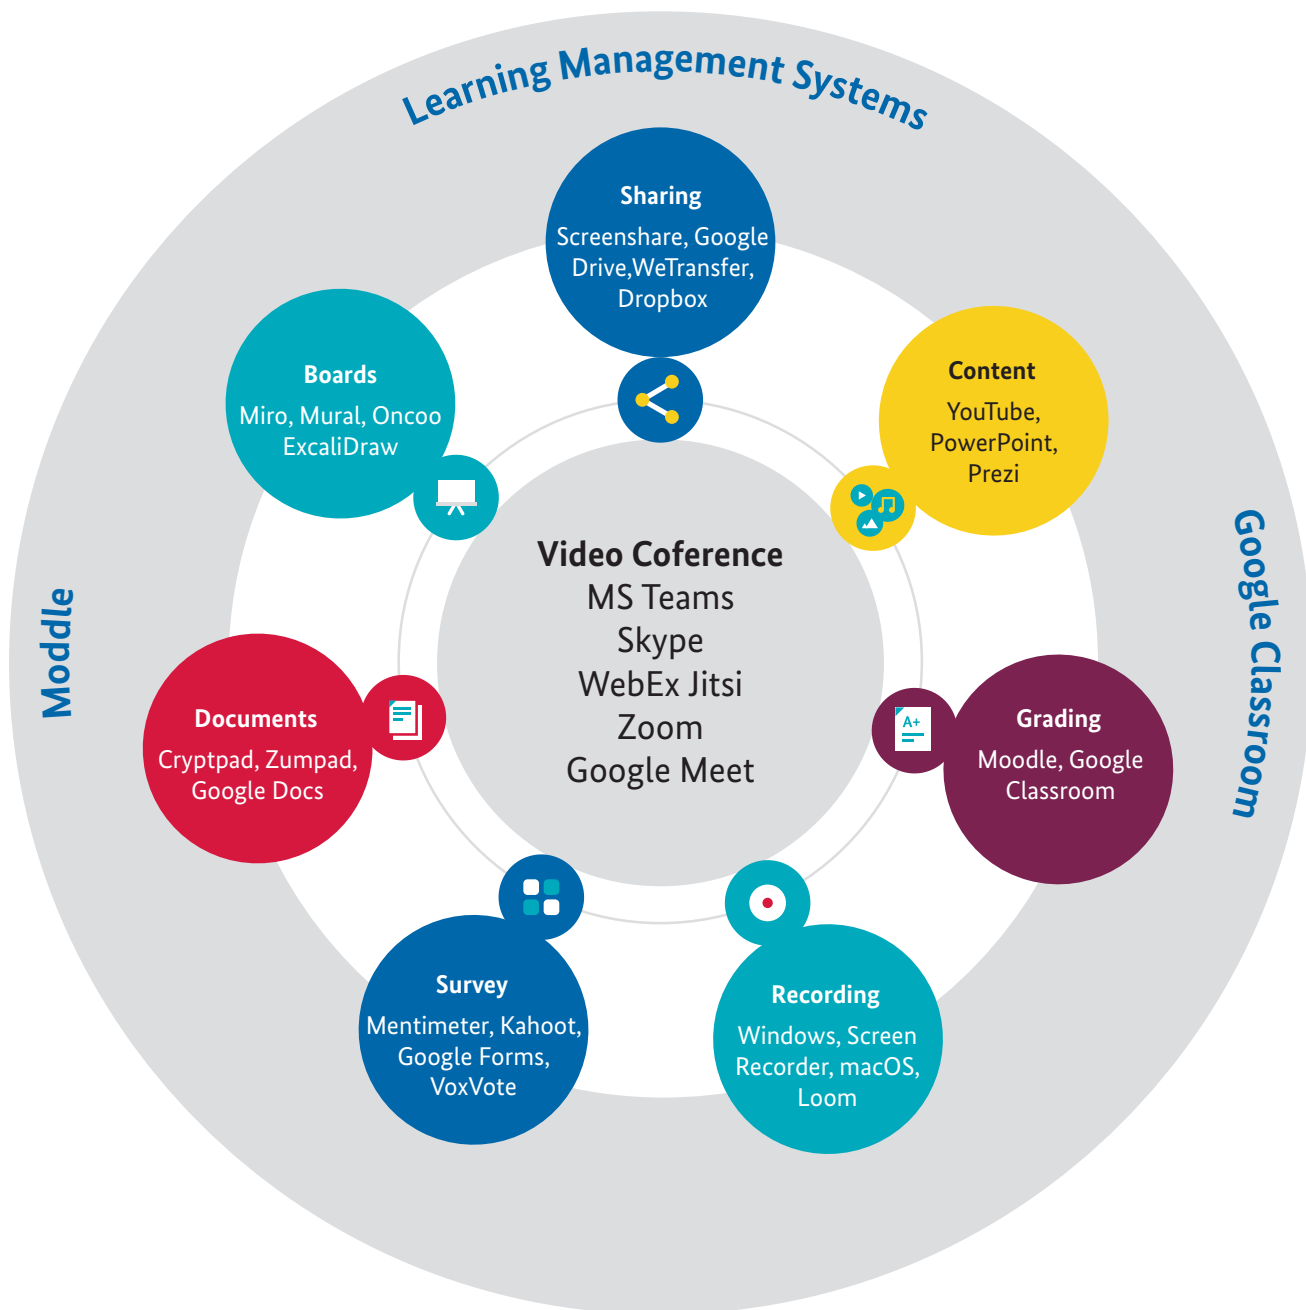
Learning Management Systems

Moddle

Google Classroom

Sharing
Screenshare, Google Drive,WeTransfer, Dropbox

Content
YouTube, PowerPoint, Prezi

Grading
Moodle, Google Classroom

Recording
Windows, Screen Recorder, macOS, Loom

Survey
Mentimeter, Kahoot, Google Forms, VoxVote

Documents
Cryptpad, Zumpad, Google Docs

Boards
Miro, Mural, Oncoo ExcaliDraw

Video Coference
MS Teams
Skype
WebEx Jitsi
Zoom
Google Meet

A+